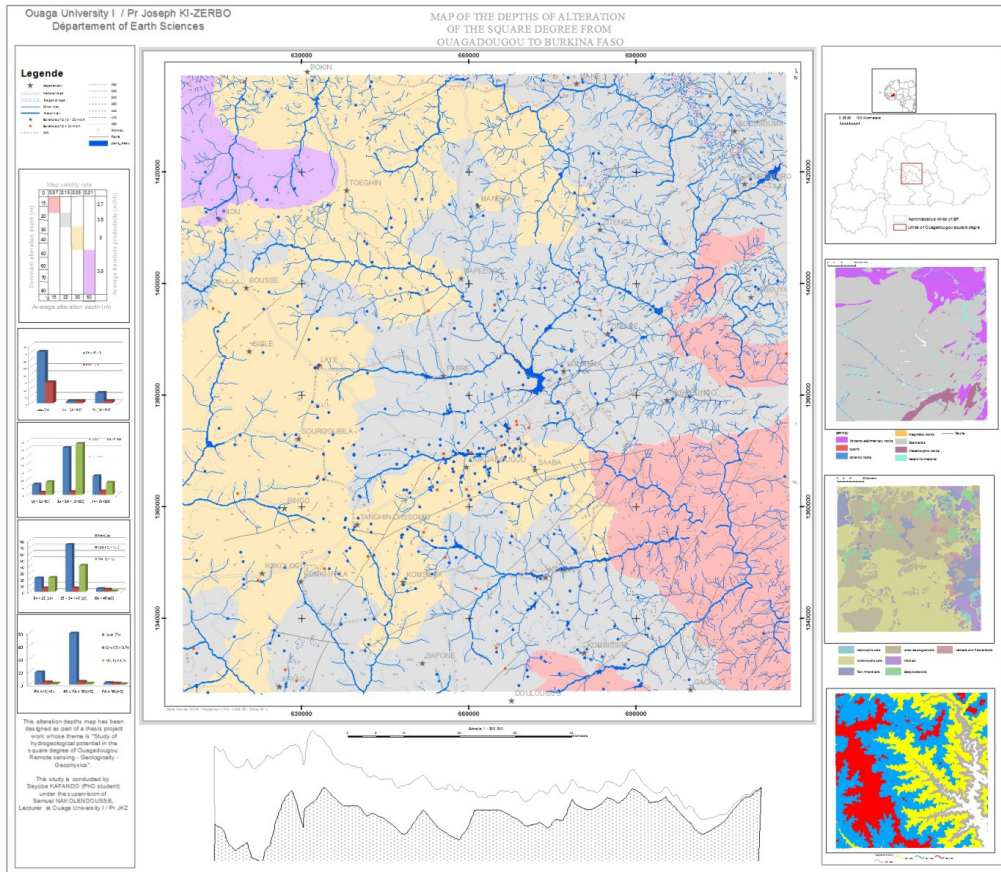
Ouaga University I / Pr Joseph KI-ZERBO
Département of Earth Sciences

MAP OF THE DEPTHS OF ALTERATION
OF THE SQUARE DEGREE FROM
OUAGADOUGOU TO BURKINA FASO

Legende

Map validity rate

Average alteration depth (m)

630000 660000 690000

1420000 1400000 1380000 1360000 1340000

BOKIN
TOEGHIN
MANEGA
BOUSSE
SIGLE
LAYE
TANGHIN-DASSOURI
KOMKI-IPALA
KOMSILGA
SAPONE
KOMBISSIRI
SAABA
DOULOUGOU
ZINIARE

This alteration depths map has been designed as part of a thesis project work whose theme is "Study of hydrogeological potential in the square degree of Ouagadougou: Remote sensing - Geologically - Geophysics".

This study is conducted by Sayoba KAFANDO (PhD student) under the supervision of Samuel NAKOLENDOUSSE, Lecturer at Ouaga University I / Pr JKZ

Administrative limits of BF
Limits of Ouagadougou square degree